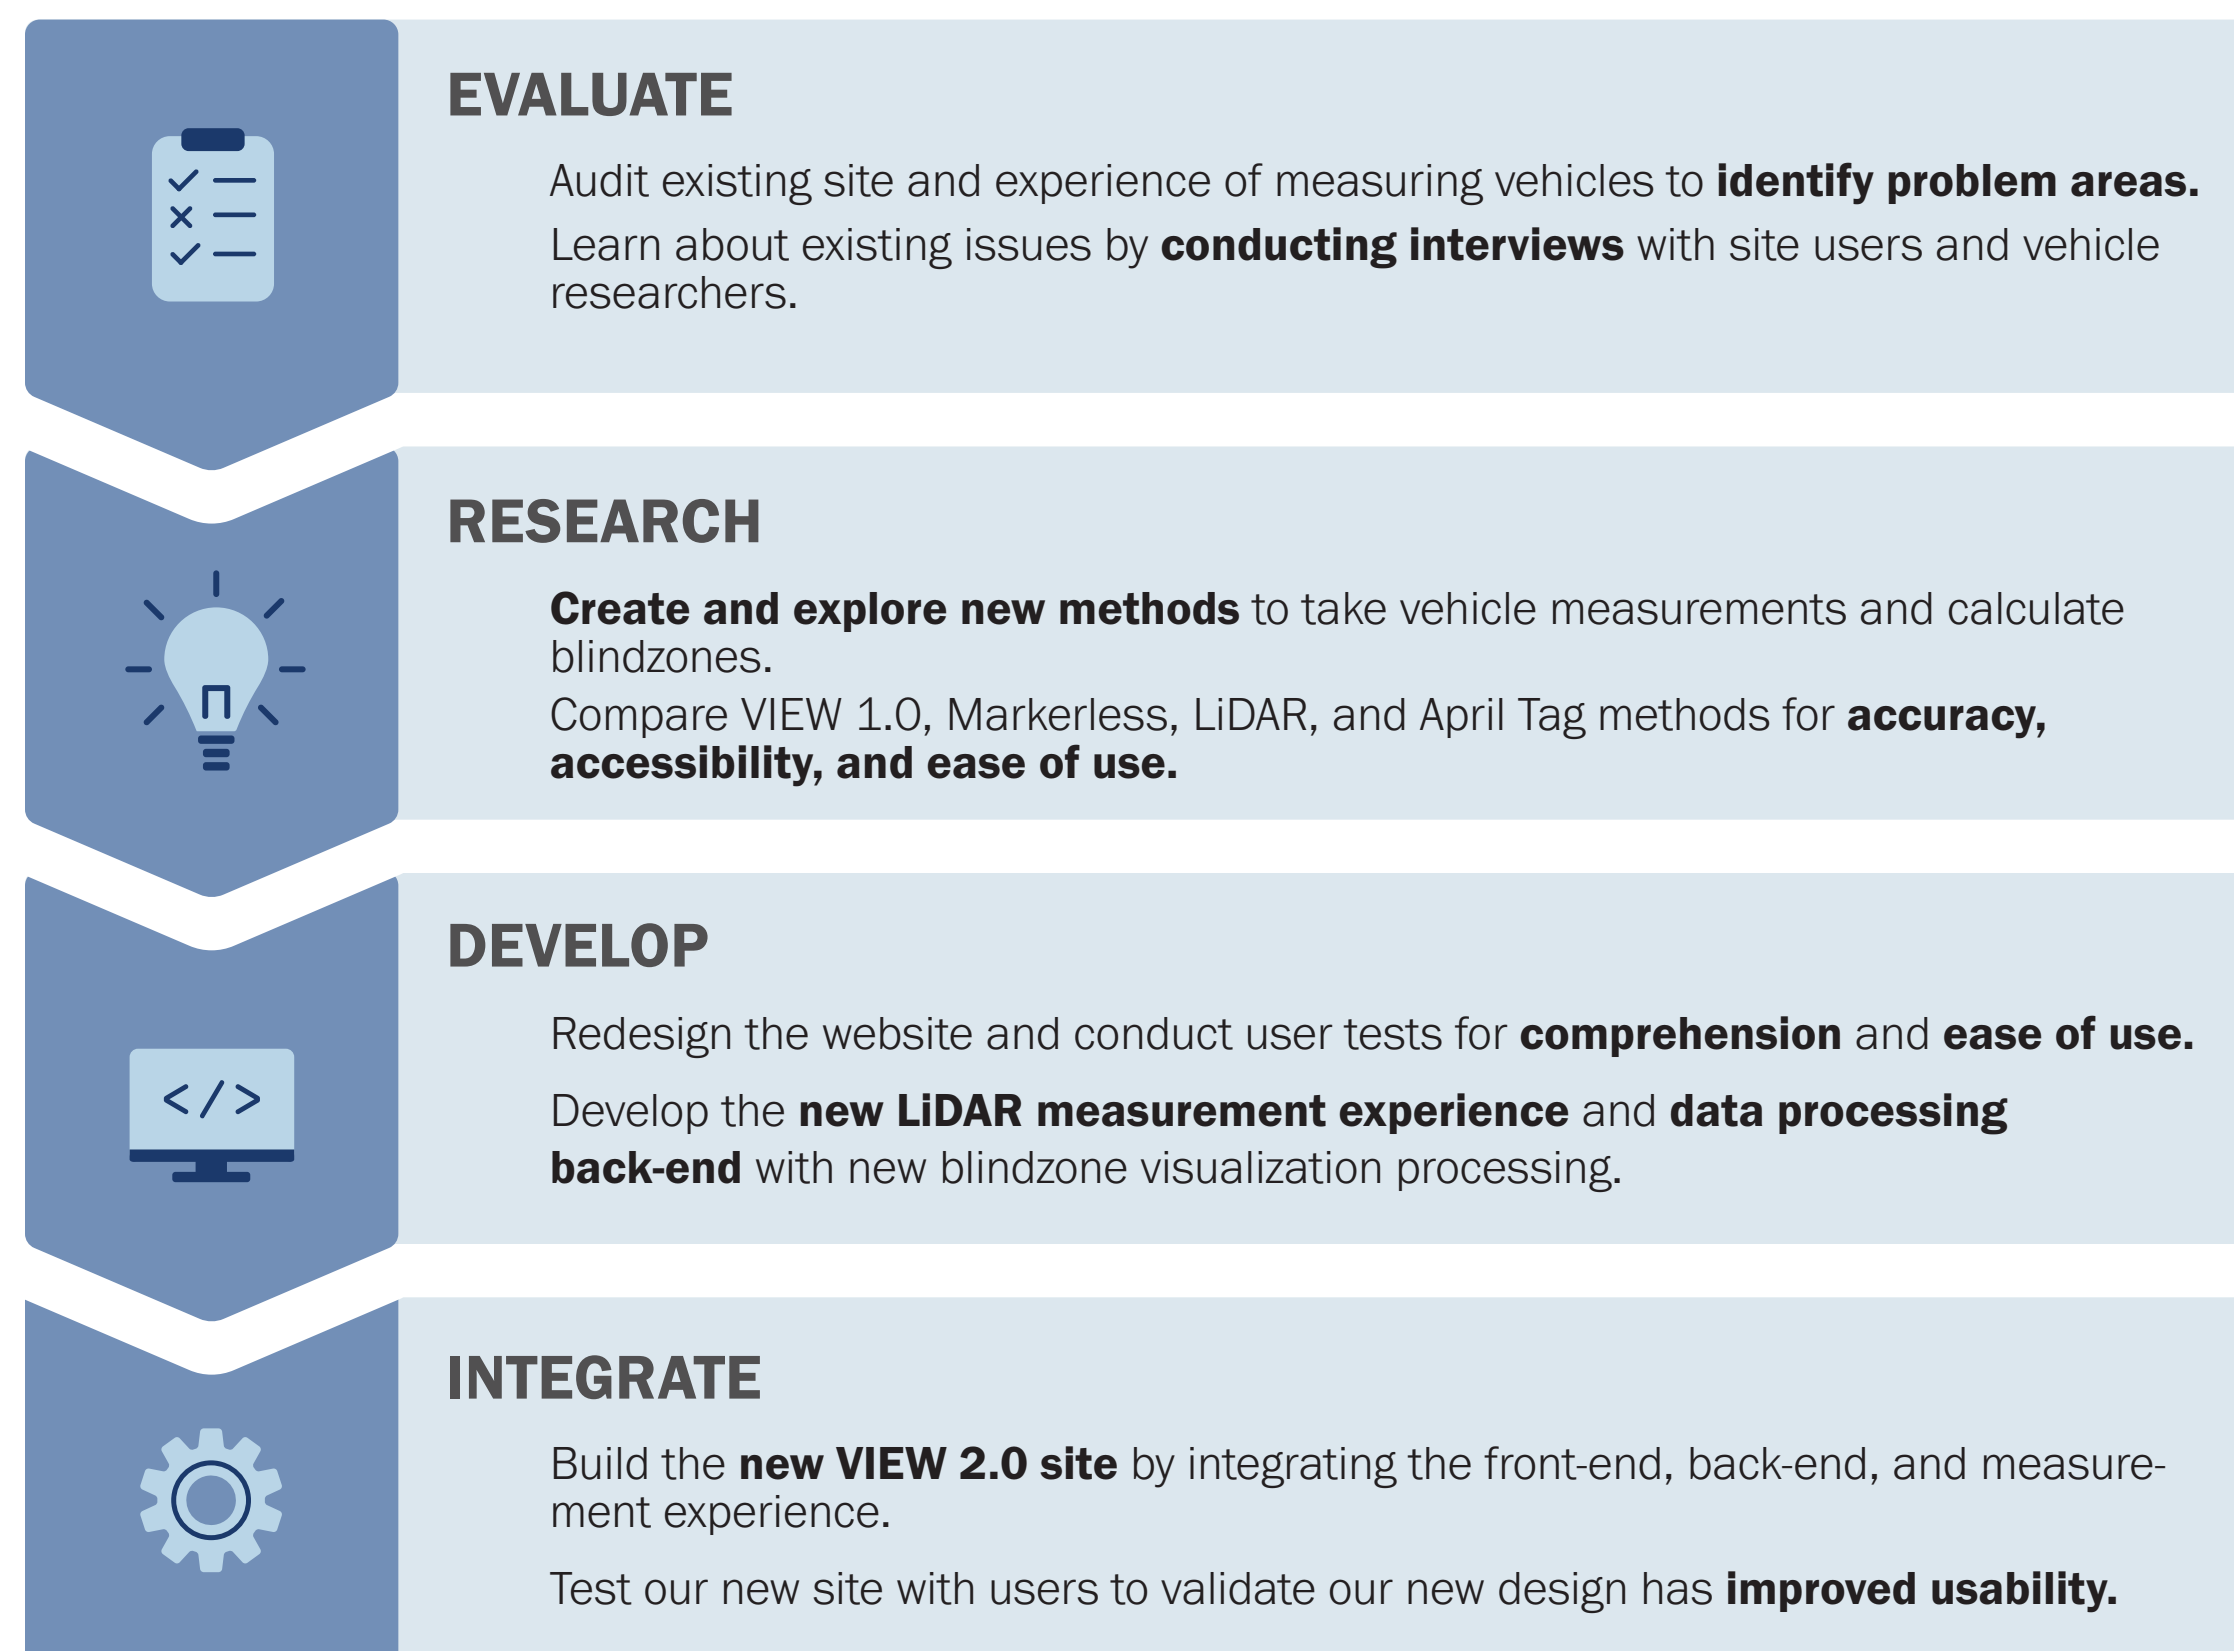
EVALUATE

Audit existing site and experience of measuring vehicles to identify problem areas.

Learn about existing issues by conducting interviews with site users and vehicle researchers.

RESEARCH

Create and explore new methods to take vehicle measurements and calculate blindzones.

Compare VIEW 1.0, Markerless, LiDAR, and April Tag methods for accuracy, accessibility, and ease of use.

DEVELOP

Redesign the website and conduct user tests for comprehension and ease of use.

Develop the new LiDAR measurement experience and data processing back-end with new blindzone visualization processing.

</>

INTEGRATE

Build the new VIEW 2.0 site by integrating the front-end, back-end, and measurement experience.

Test our new site with users to validate our new design has improved usability.